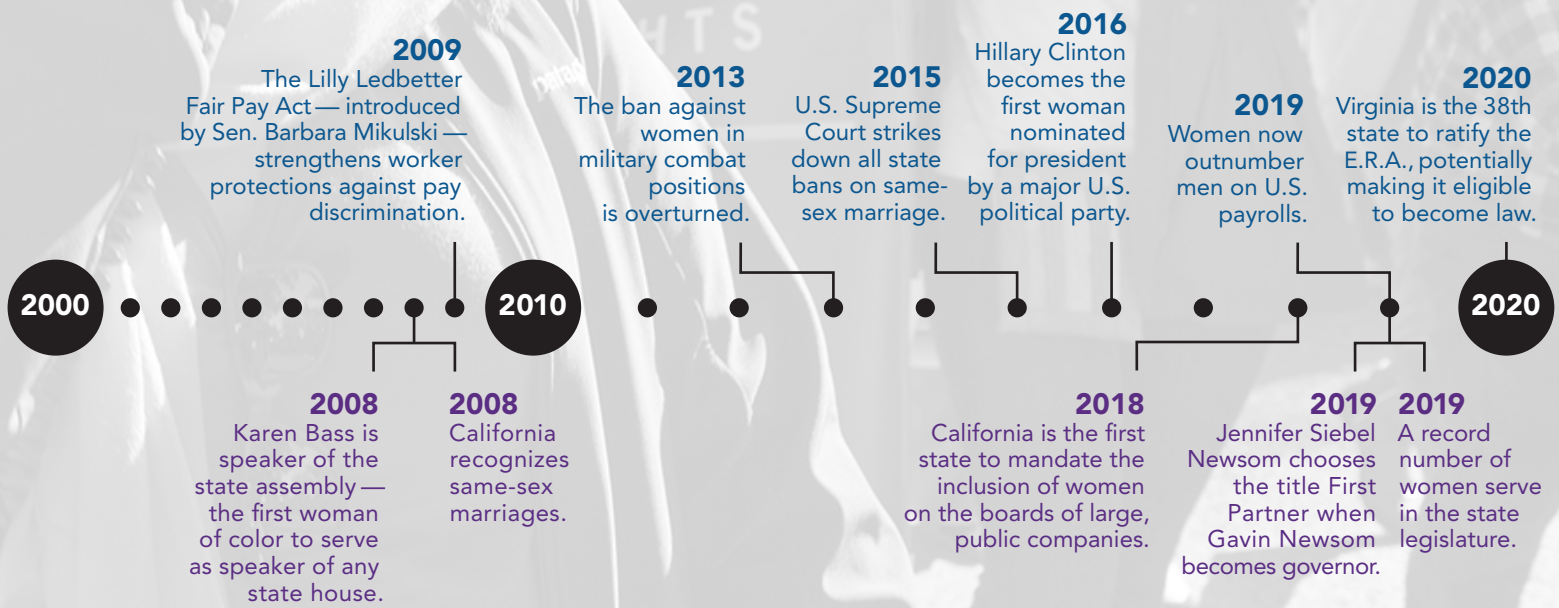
2009
The Lilly Ledbetter Fair Pay Act — introduced by Sen. Barbara Mikulski — strengthens worker protections against pay discrimination.

2013
The ban against women in military combat positions is overturned.

2015
U.S. Supreme Court strikes down all state bans on same-sex marriage.

2016
Hillary Clinton becomes the first woman nominated for president by a major U.S. political party.

2019
Women now outnumber men on U.S. payrolls.

2020
Virginia is the 38th state to ratify the E.R.A., potentially making it eligible to become law.

2000

2010

2020

2008
Karen Bass is speaker of the state assembly — the first woman of color to serve as speaker of any state house.

2008
California recognizes same-sex marriages.

2018
California is the first state to mandate the inclusion of women on the boards of large, public companies.

2019
Jennifer Siebel Newsom chooses the title First Partner when Gavin Newsom becomes governor.

2019
A record number of women serve in the state legislature.